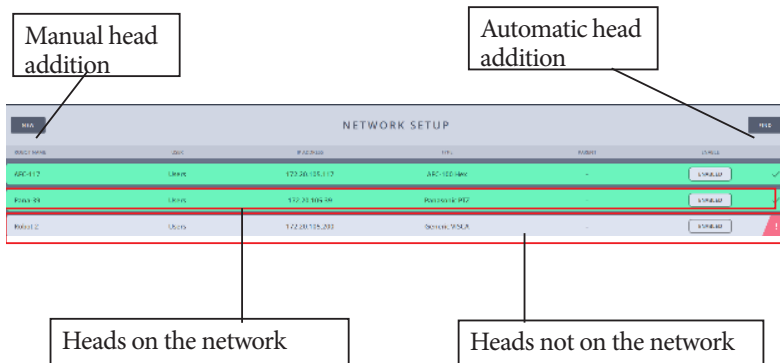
Manual head addition

Automatic head addition

NEW

NETWORK SETUP

FIND

| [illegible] | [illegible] | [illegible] | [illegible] | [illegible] | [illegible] |
|---|---|---|---|---|---|
| ARC-112 | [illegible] | 172.30.155.112 | ARC-100 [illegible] | - | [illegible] |
| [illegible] | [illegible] | 172.20.105.39 | Panasonic PTZ | - | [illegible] |
| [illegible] | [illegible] | 172.20.155.203 | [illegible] VISCA | - | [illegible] |

Heads on the network

Heads not on the network